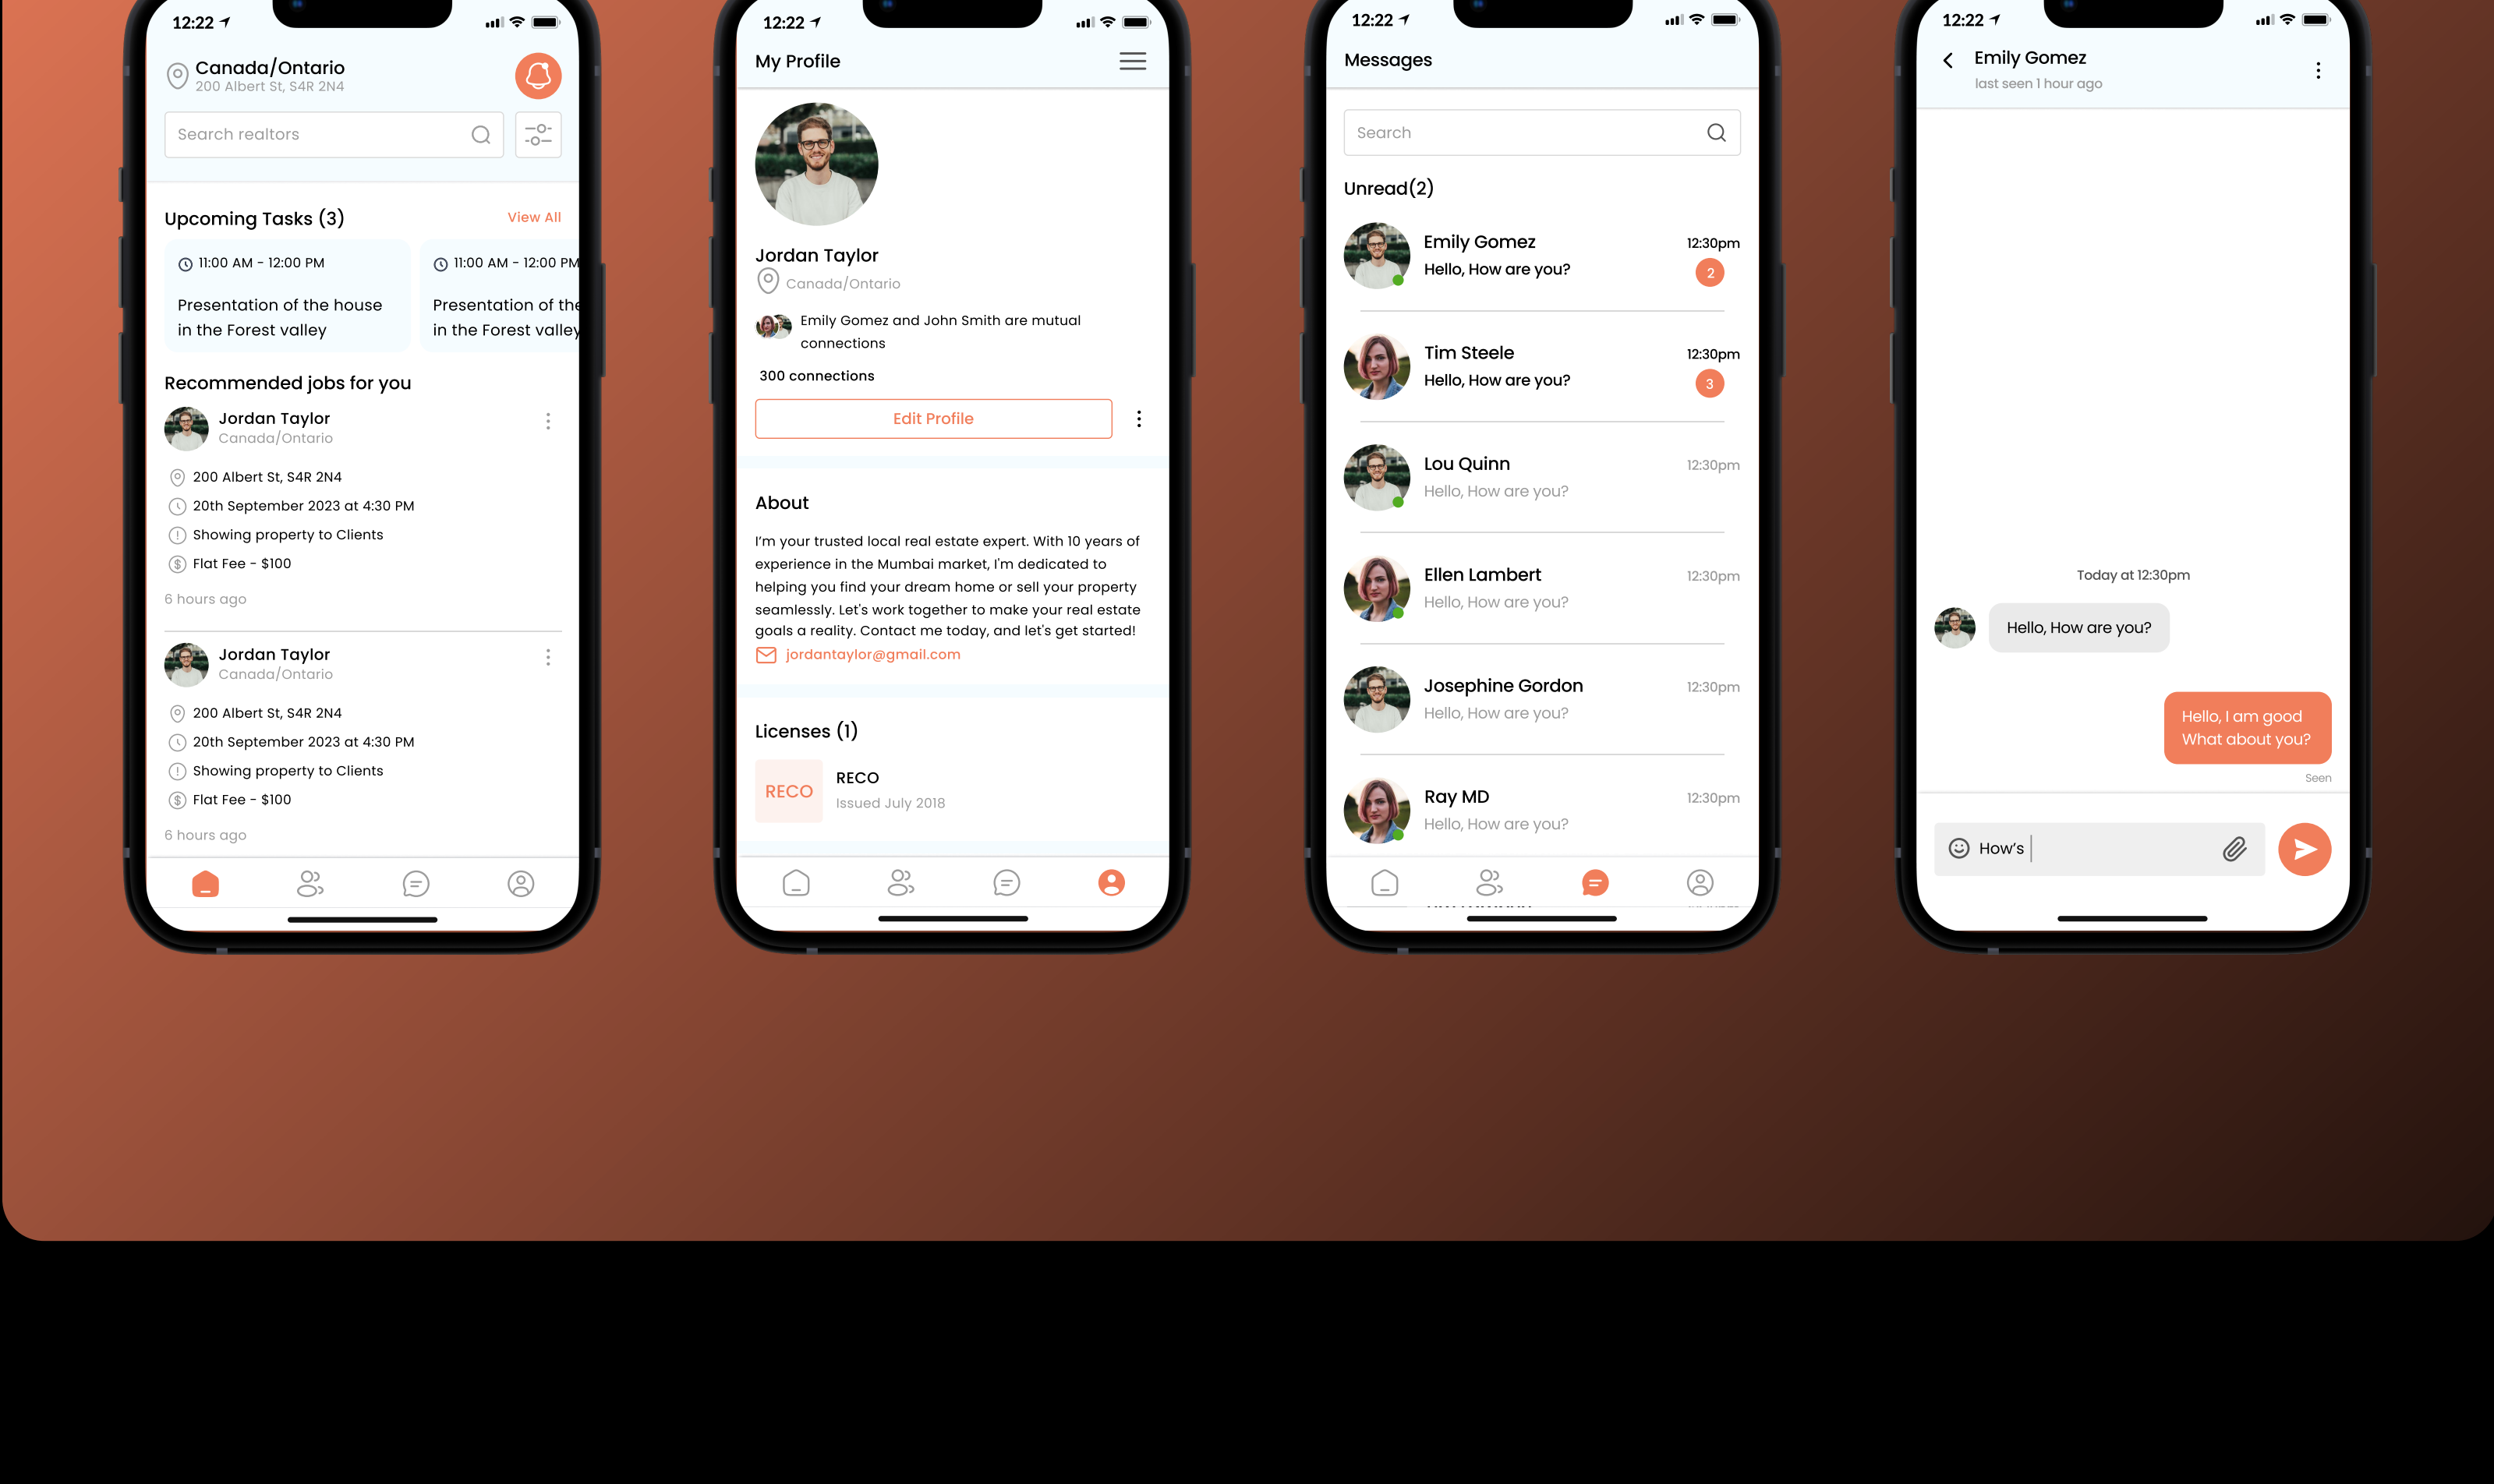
12:22

Canada/Ontario
200 Albert St, S4R 2N4

Search realtors

Upcoming Tasks (3)
View All

11:00 AM - 12:00 PM
Presentation of the house in the Forest valley

11:00 AM - 12:00 PM
Presentation of the in the Forest valley

Recommended jobs for you

Jordan Taylor
Canada/Ontario
200 Albert St, S4R 2N4
20th September 2023 at 4:30 PM
Showing property to Clients
Flat Fee - $100
6 hours ago

Jordan Taylor
Canada/Ontario
200 Albert St, S4R 2N4
20th September 2023 at 4:30 PM
Showing property to Clients
Flat Fee - $100
6 hours ago

12:22

My Profile

Jordan Taylor
Canada/Ontario
Emily Gomez and John Smith are mutual connections
300 connections
Edit Profile

About
I'm your trusted local real estate expert. With 10 years of experience in the Mumbai market, I'm dedicated to helping you find your dream home or sell your property seamlessly. Let's work together to make your real estate goals a reality. Contact me today, and let's get started!
jordantaylor@gmail.com

Licenses (1)
RECO
RECO
Issued July 2018

12:22

Messages

Search

Unread(2)

Emily Gomez
Hello, How are you?
12:30pm
2

Tim Steele
Hello, How are you?
12:30pm
3

Lou Quinn
Hello, How are you?
12:30pm

Ellen Lambert
Hello, How are you?
12:30pm

Josephine Gordon
Hello, How are you?
12:30pm

Ray MD
Hello, How are you?
12:30pm

12:22

Emily Gomez
last seen 1 hour ago

Today at 12:30pm
Hello, How are you?
Hello, I am good What about you?
Seen

How's